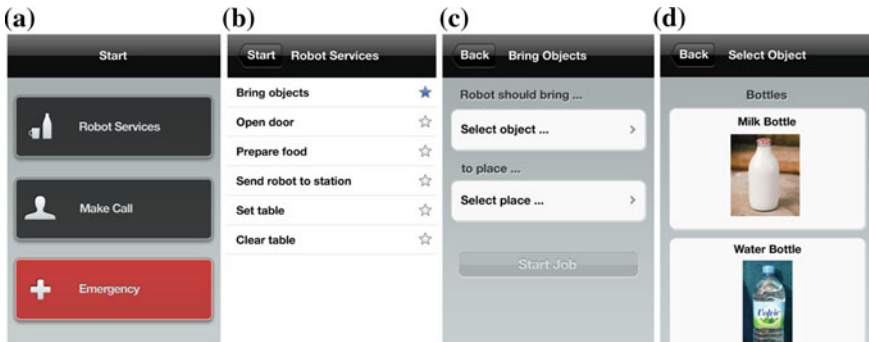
(a)

Start

Robot Services

Make Call

Emergency

(b)

Start Robot Services

Bring objects

Open door

Prepare food

Send robot to station

Set table

Clear table

(c)

Back Bring Objects

Robot should bring ...

Select object ...

to place ...

Select place ...

Start Job

(d)

Back Select Object

Bottles

Milk Bottle

Water Bottle

Volvic